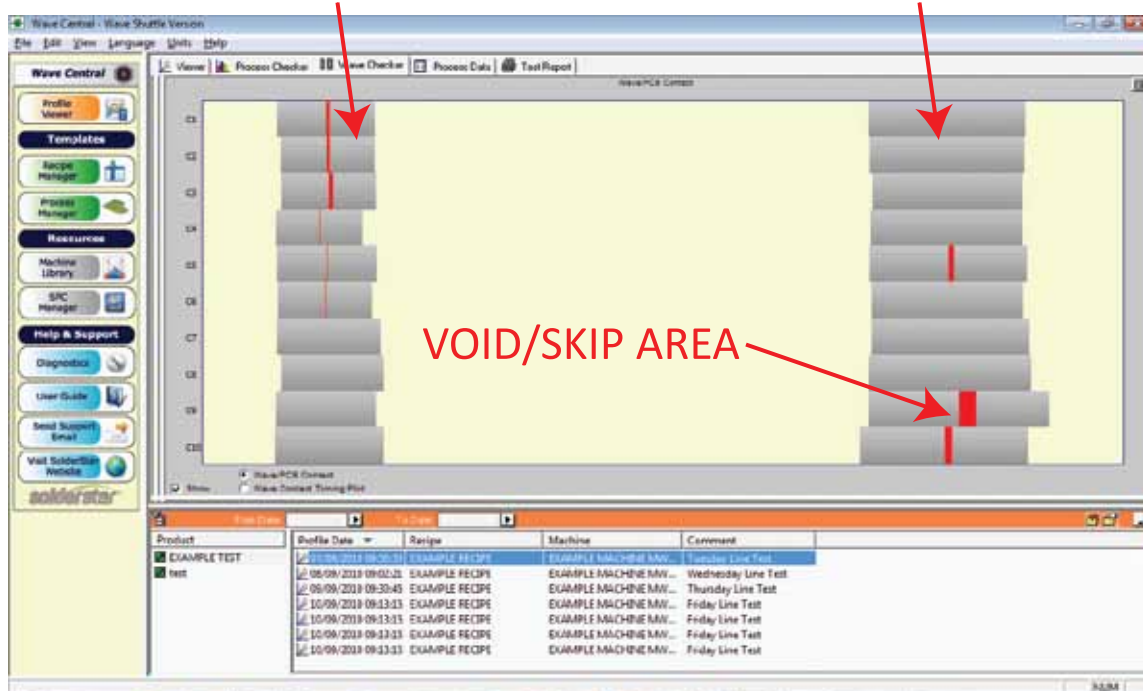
Wave Central - Wave Shuttle Version

File Edit View Language Units Help

Wave Central

Profile Viewer

Templates

Recipe Manager

Process Manager

Resources

Machine Library

SPC Manager

Help & Support

Diagnostics

User Guide

Send Support Email

Visit SolderStar Website

solderstar

Viewer | Process Checker | Wave Checker | Process Data | Test Report

Wave/PCB Contact

C1
C2
C3
C4
C5
C6
C7
C8
C9
C10

VOID/SKIP AREA

Show

Wave/PCB Contact
Wave Contact Timing Plot

From Date: To Date:

| Product |
|---|
| EXAMPLE TEST |
| test |

| Profile Date | Recipe | Machine | Comment |
|---|---|---|---|
| 07/09/2010 09:20:35 | EXAMPLE RECIPE | EXAMPLE MACHINE MW... | Tuesday Line Test |
| 08/09/2010 09:02:21 | EXAMPLE RECIPE | EXAMPLE MACHINE MW... | Wednesday Line Test |
| 09/09/2010 09:30:45 | EXAMPLE RECIPE | EXAMPLE MACHINE MW... | Thursday Line Test |
| 10/09/2010 09:13:13 | EXAMPLE RECIPE | EXAMPLE MACHINE MW... | Friday Line Test |
| 10/09/2010 09:13:13 | EXAMPLE RECIPE | EXAMPLE MACHINE MW... | Friday Line Test |
| 10/09/2010 09:13:13 | EXAMPLE RECIPE | EXAMPLE MACHINE MW... | Friday Line Test |
| 10/09/2010 09:13:13 | EXAMPLE RECIPE | EXAMPLE MACHINE MW... | Friday Line Test |

NUM